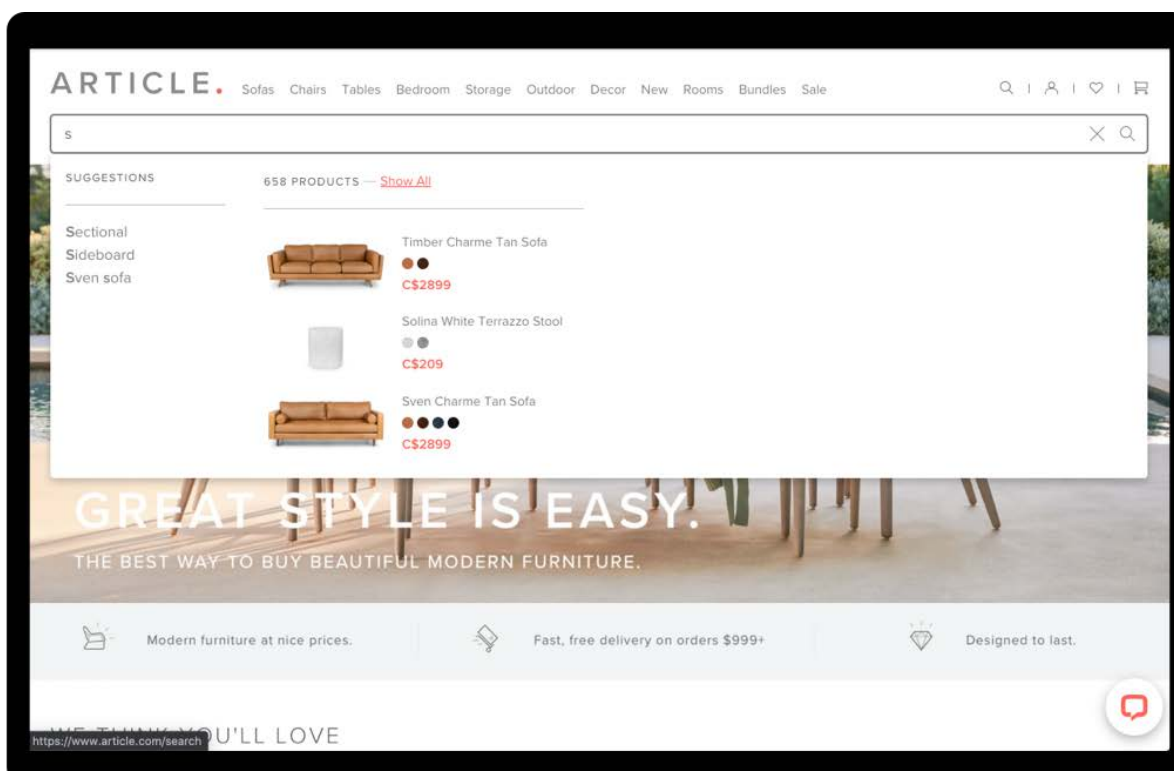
ARTICLE. Sofas Chairs Tables Bedroom Storage Outdoor Decor New Rooms Bundles Sale

S

SUGGESTIONS

Sectional
Sideboard
Sven sofa

658 PRODUCTS — Show All

Timber Charme Tan Sofa
C$2899

Solina White Terrazzo Stool
C$209

Sven Charme Tan Sofa
C$2899

GREAT STYLE IS EASY.
THE BEST WAY TO BUY BEAUTIFUL MODERN FURNITURE.

Modern furniture at nice prices.
Fast, free delivery on orders $999+
Designed to last.

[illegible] U'LL LOVE

https://www.article.com/search